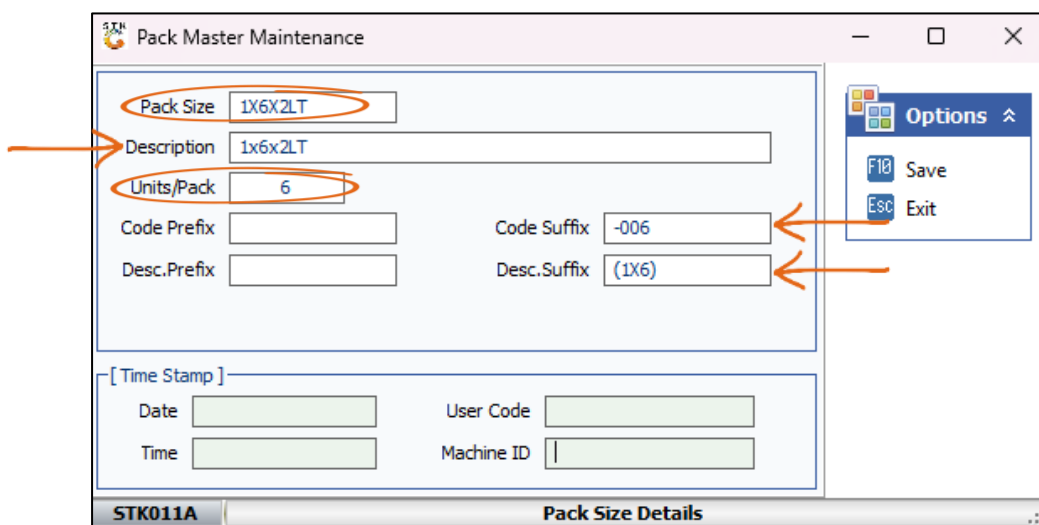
Pack Master Maintenance

Pack Size 1X6X2LT
Description 1x6x2LT
Units/Pack 6
Code Prefix
Code Suffix -006
Desc.Prefix
Desc.Suffix (1X6)

[ Time Stamp ]
Date
User Code
Time
Machine ID

Options
F10 Save
Esc Exit

STK011A
Pack Size Details